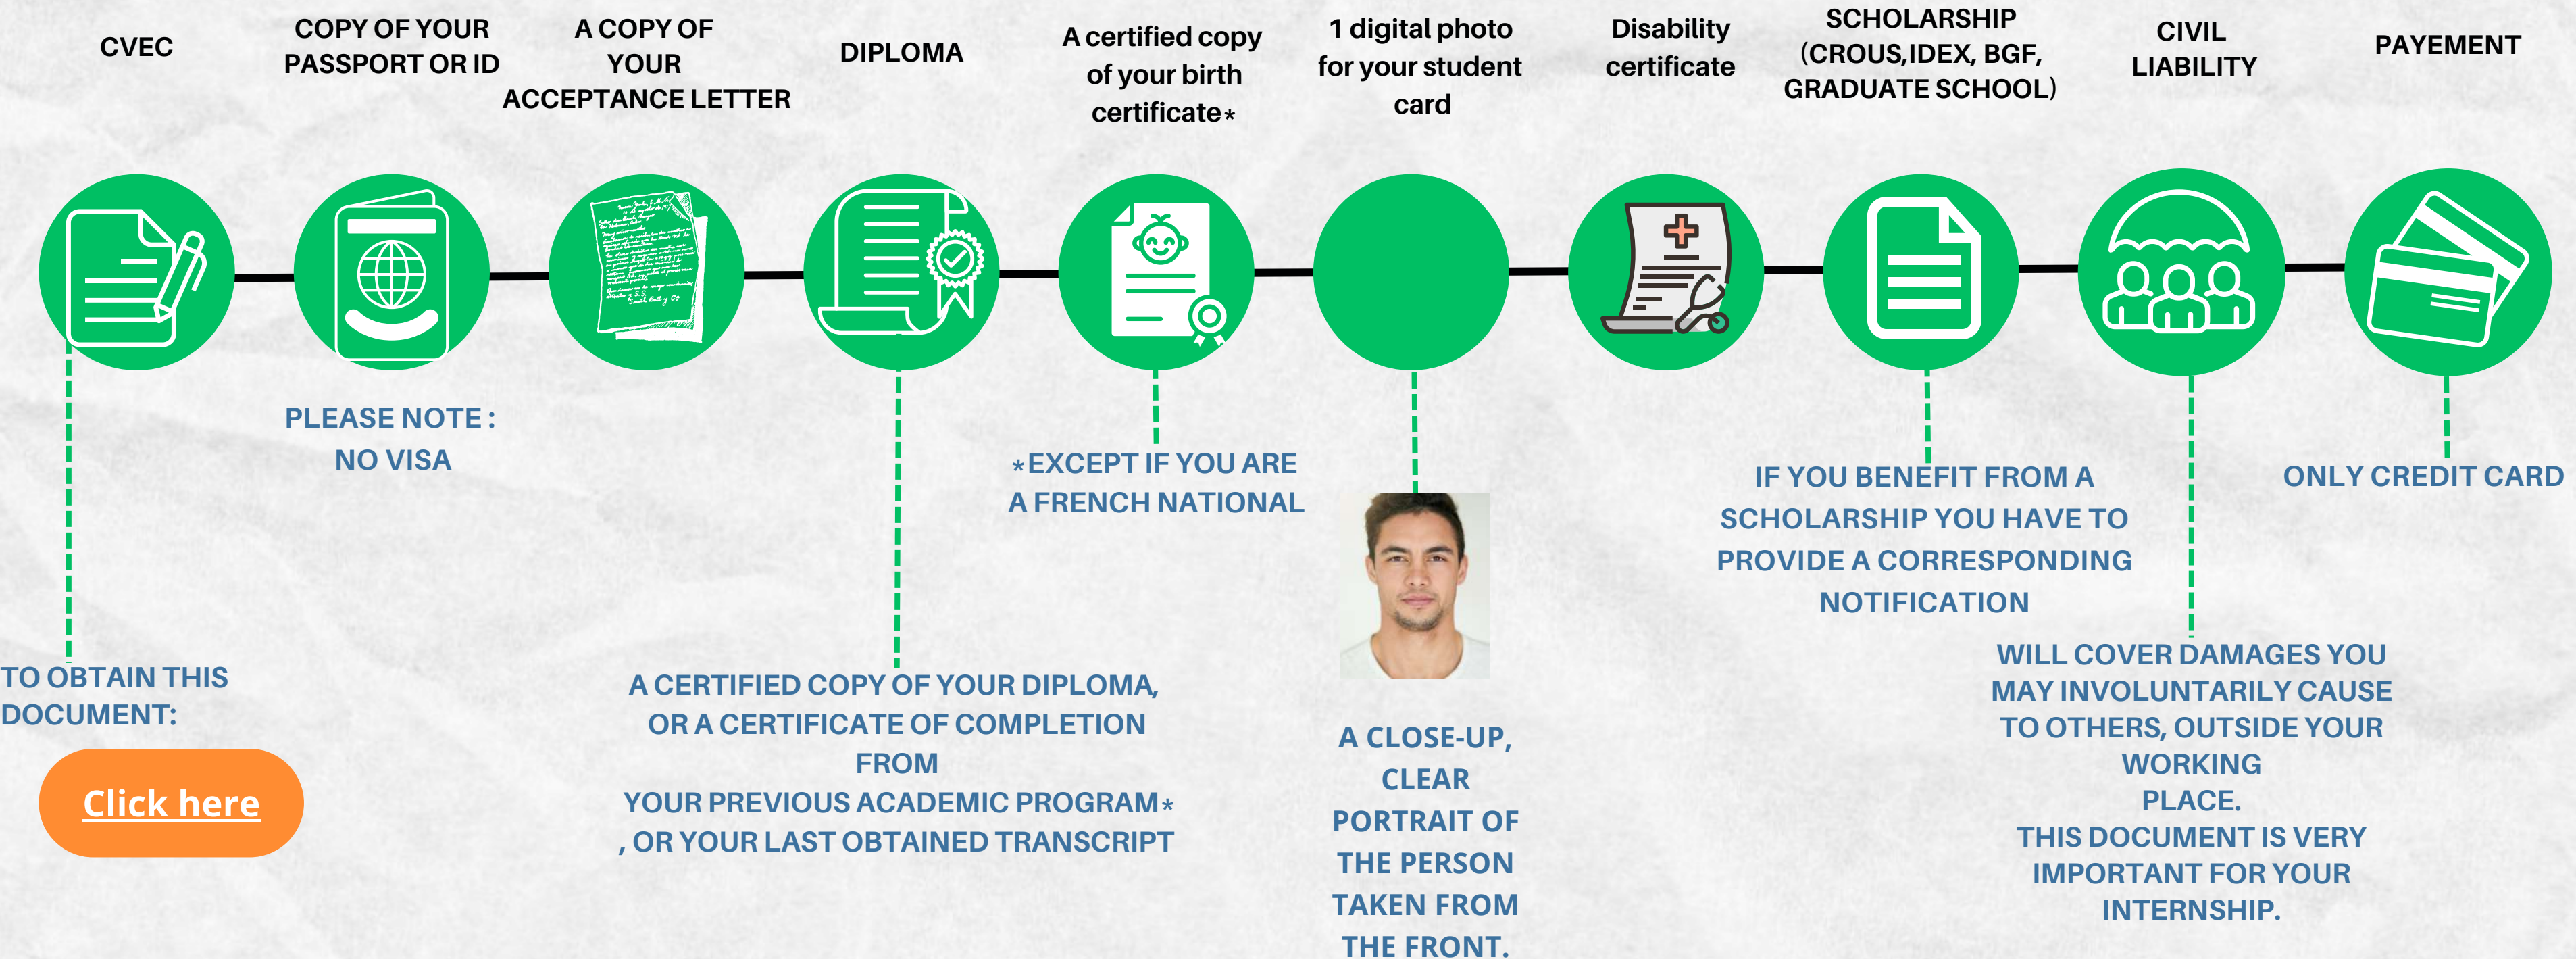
CVEC

COPY OF YOUR PASSPORT OR ID

A COPY OF YOUR ACCEPTANCE LETTER

DIPLOMA

A certified copy of your birth certificate*

1 digital photo for your student card

Disability certificate

SCHOLARSHIP (CROUS,IDEX, BGF, GRADUATE SCHOOL)

CIVIL LIABILITY

PAYEMENT

TO OBTAIN THIS DOCUMENT:

Click here

PLEASE NOTE : NO VISA

A CERTIFIED COPY OF YOUR DIPLOMA, OR A CERTIFICATE OF COMPLETION FROM YOUR PREVIOUS ACADEMIC PROGRAM* , OR YOUR LAST OBTAINED TRANSCRIPT

*EXCEPT IF YOU ARE A FRENCH NATIONAL

A CLOSE-UP, CLEAR PORTRAIT OF THE PERSON TAKEN FROM THE FRONT.

IF YOU BENEFIT FROM A SCHOLARSHIP YOU HAVE TO PROVIDE A CORRESPONDING NOTIFICATION

WILL COVER DAMAGES YOU MAY INVOLUNTARILY CAUSE TO OTHERS, OUTSIDE YOUR WORKING PLACE.
THIS DOCUMENT IS VERY IMPORTANT FOR YOUR INTERNSHIP.

ONLY CREDIT CARD